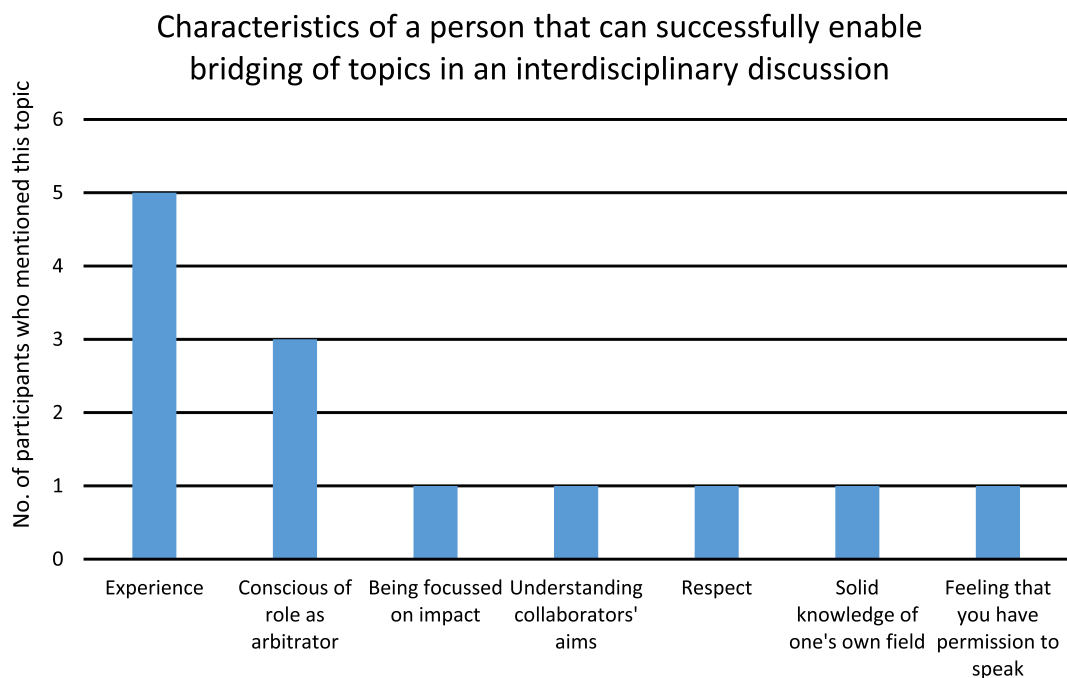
Characteristics of a person that can successfully enable bridging of topics in an interdisciplinary discussion

No. of participants who mentioned this topic

6
5
4
3
2
1
0

Experience

Conscious of role as arbitrator

Being focussed on impact

Understanding collaborators' aims

Respect

Solid knowledge of one's own field

Feeling that you have permission to speak